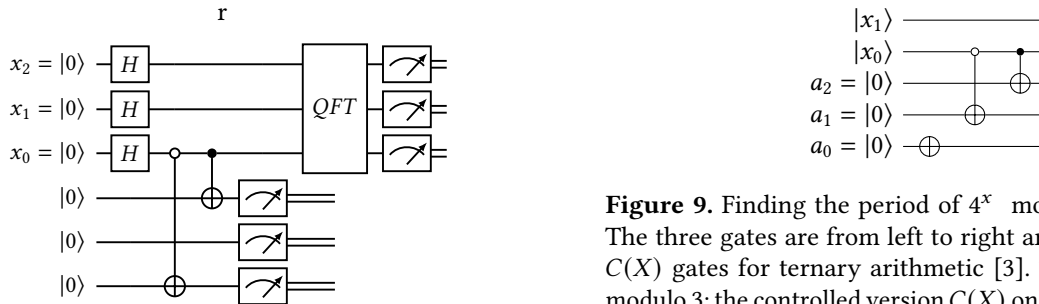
r

$x_2 = |0\rangle$ $H$

$x_1 = |0\rangle$ $H$

$x_0 = |0\rangle$ $H$

$|0\rangle$

$|0\rangle$

$|0\rangle$

$QFT$

$|x_1\rangle$

$|x_0\rangle$

$a_2 = |0\rangle$

$a_1 = |0\rangle$

$a_0 = |0\rangle$

**Figure 9.** Finding the period of $4^x$ mo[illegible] The three gates are from left to right ar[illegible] $C(X)$ gates for ternary arithmetic [3]. modulo 3; the controlled version $C(X)$ on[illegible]